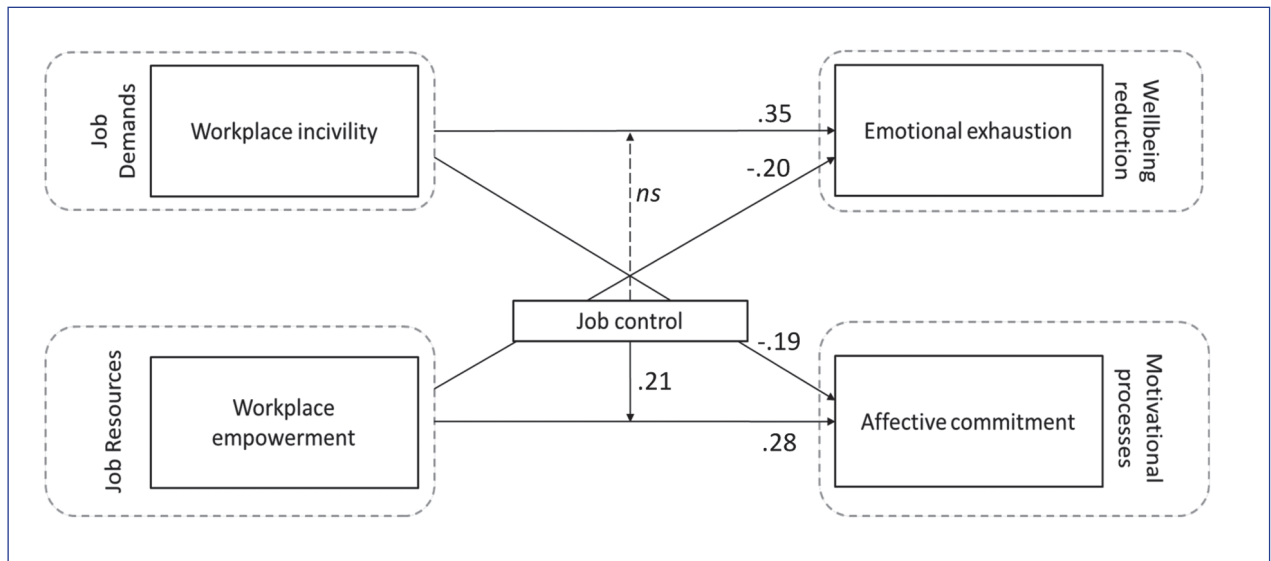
Job Demands

Workplace incivility

.35

ns

-.20

Emotional exhaustion

Wellbeing reduction

Job control

Job Resources

Workplace empowerment

.21

-.19

.28

Affective commitment

Motivational processes